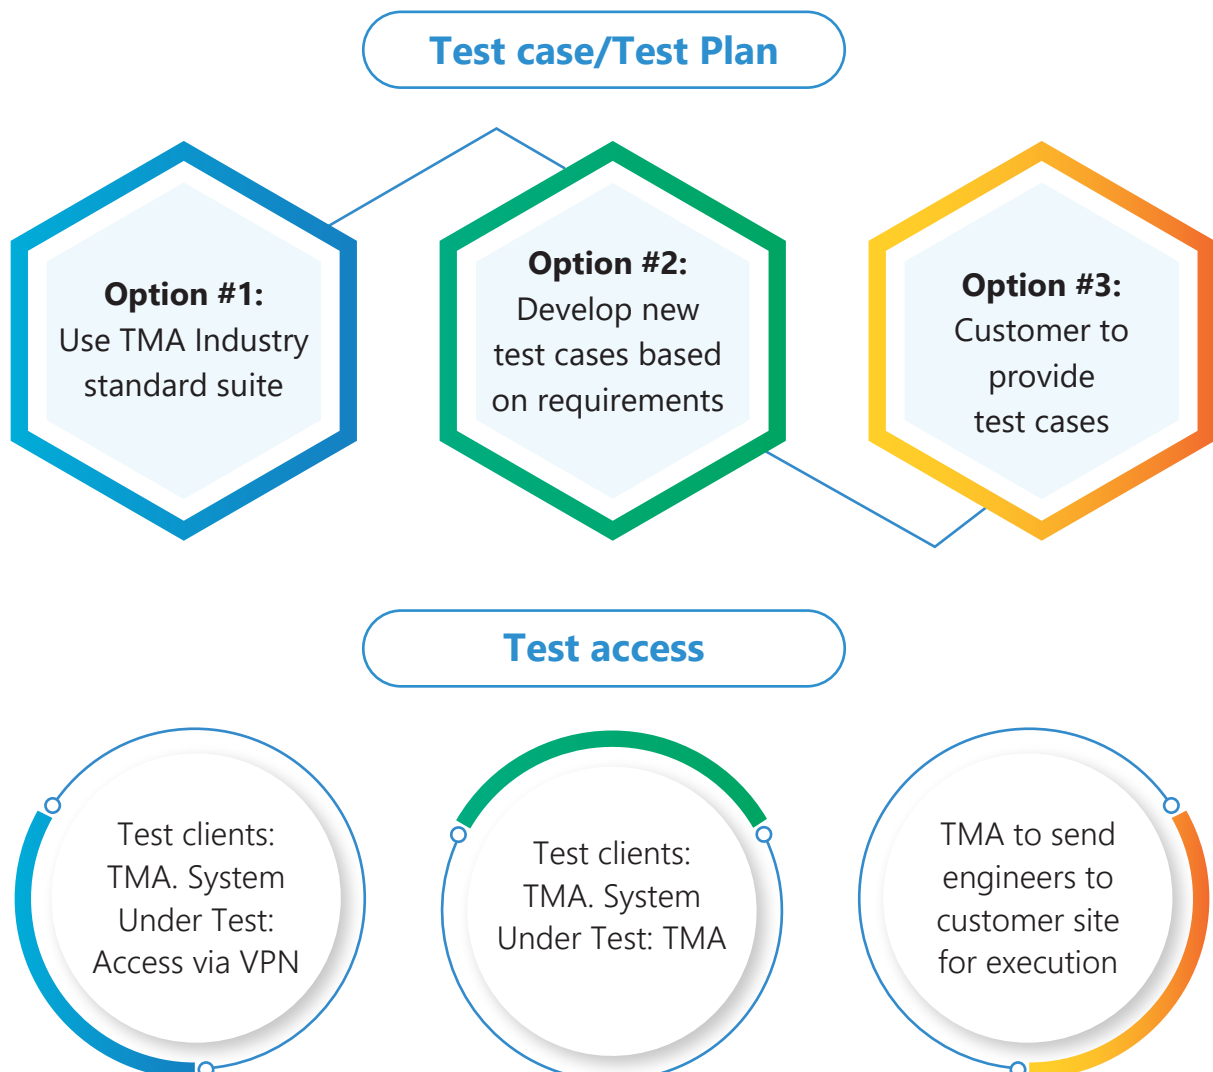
Test case/Test Plan

**Option #1:**
Use TMA Industry standard suite

**Option #2:**
Develop new test cases based on requirements

**Option #3:**
Customer to provide test cases

Test access

Test clients: TMA. System Under Test: Access via VPN

Test clients: TMA. System Under Test: TMA

TMA to send engineers to customer site for execution